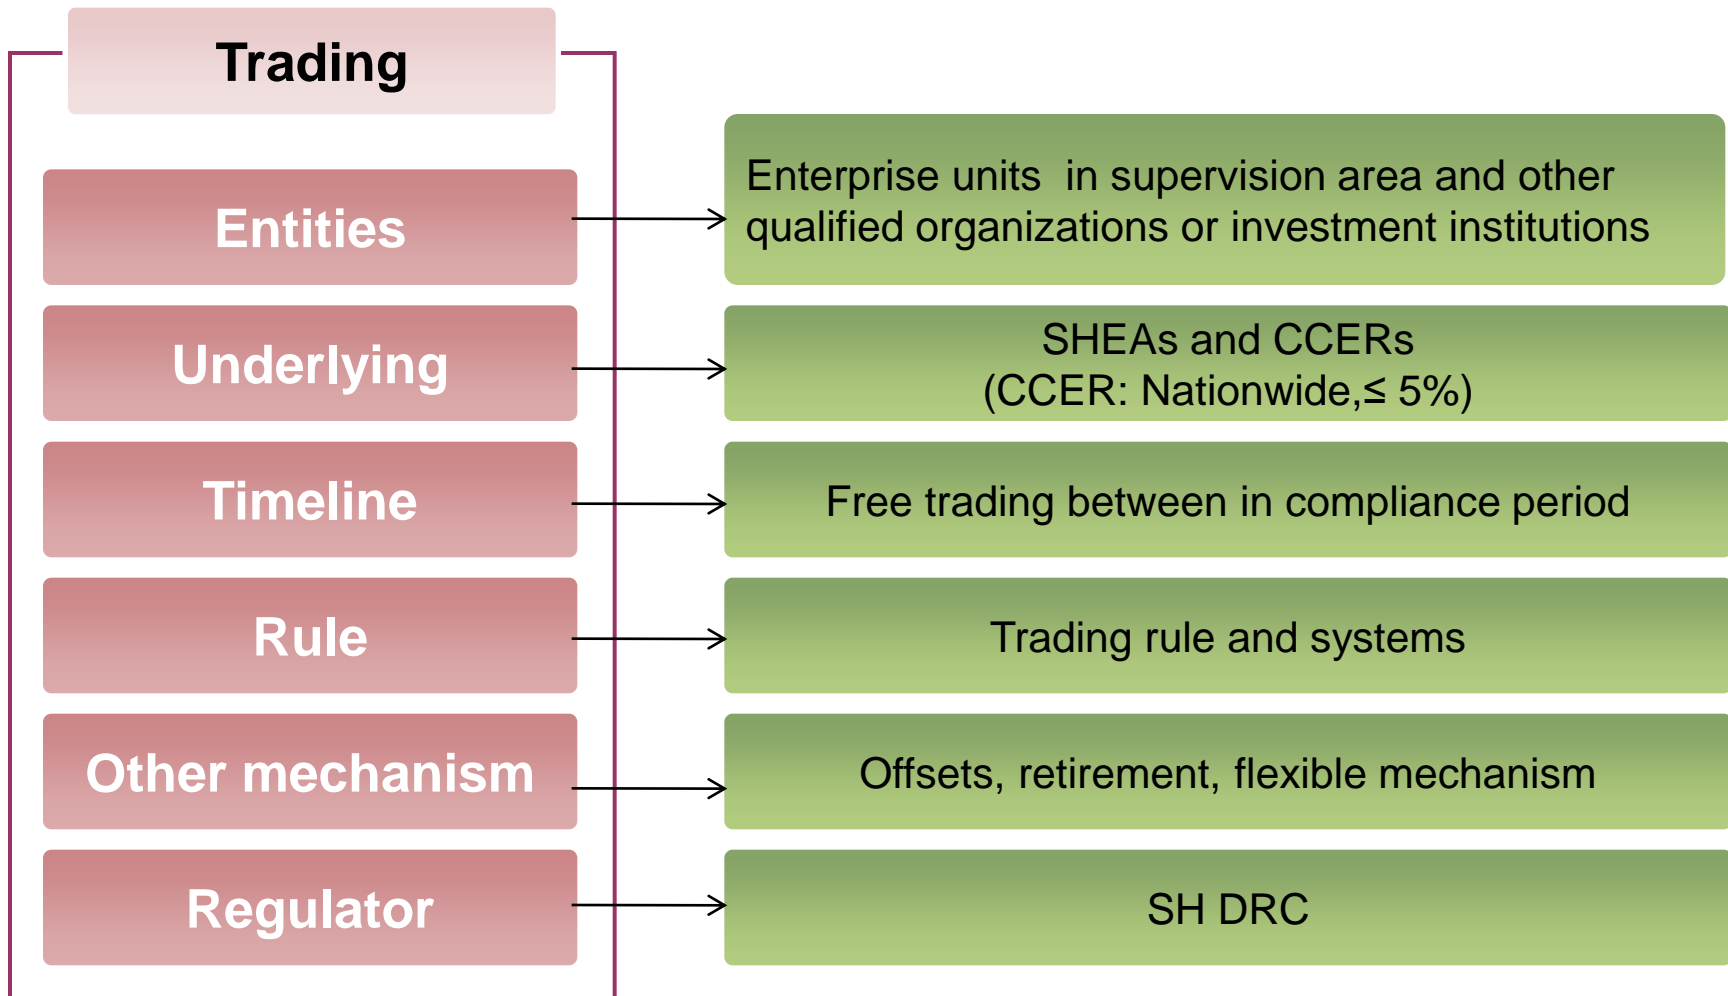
Trading

Entities

Enterprise units in supervision area and other qualified organizations or investment institutions

Underlying

SHEAs and CCERs
(CCER: Nationwide,≤ 5%)

Timeline

Free trading between in compliance period

Rule

Trading rule and systems

Other mechanism

Offsets, retirement, flexible mechanism

Regulator

SH DRC